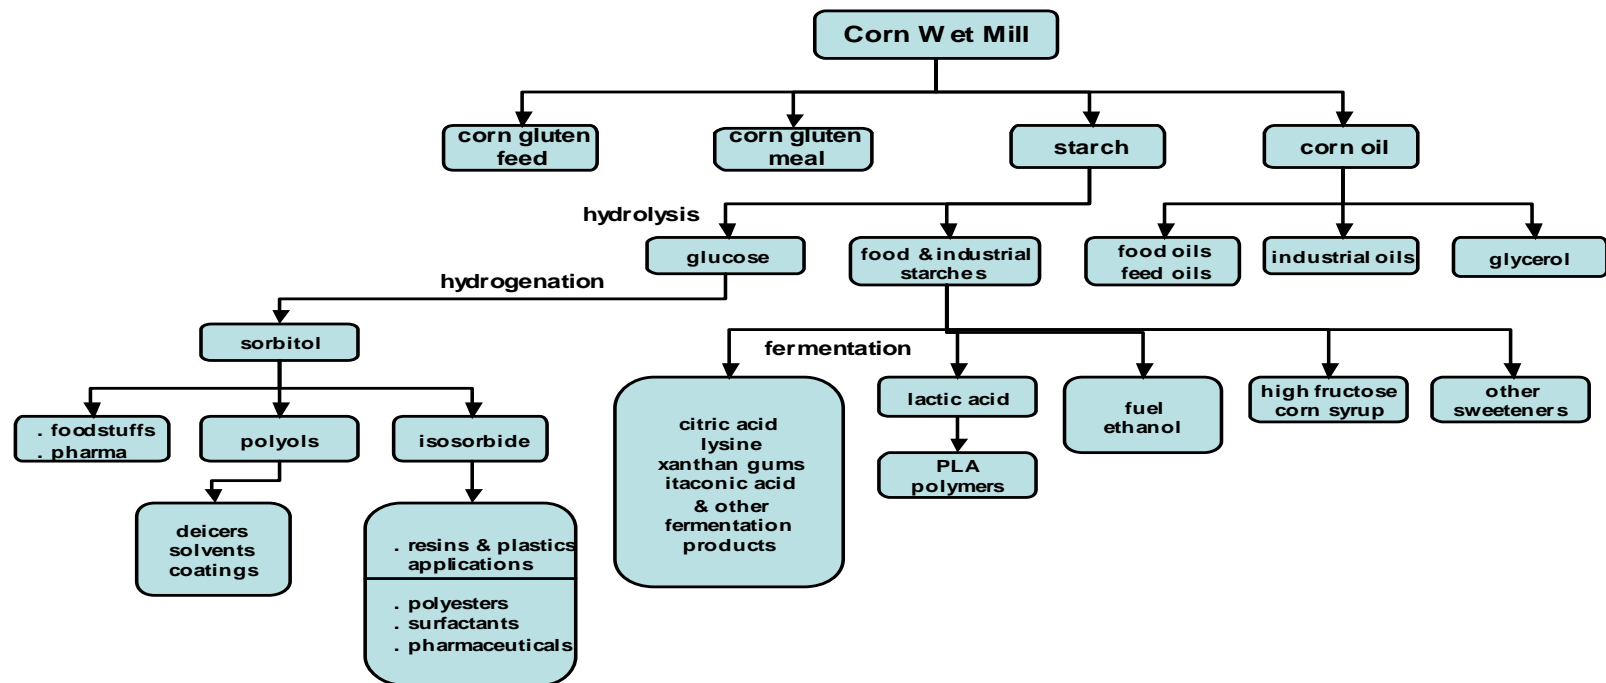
Corn W et Mill

corn gluten feed

corn gluten meal

starch

corn oil

hydrolysis

glucose

food & industrial starches

food oils feed oils

industrial oils

glycerol

hydrogenation

sorbitol

fermentation

. foodstuffs
. pharma

polyols

isosorbide

citric acid
lysine
xanthan gums
itaconic acid
& other fermentation products

lactic acid

PLA polymers

fuel ethanol

high fructose corn syrup

other sweeteners

deicers
solvents
coatings

. resins & plastics applications

. polyesters
. surfactants
. pharmaceuticals